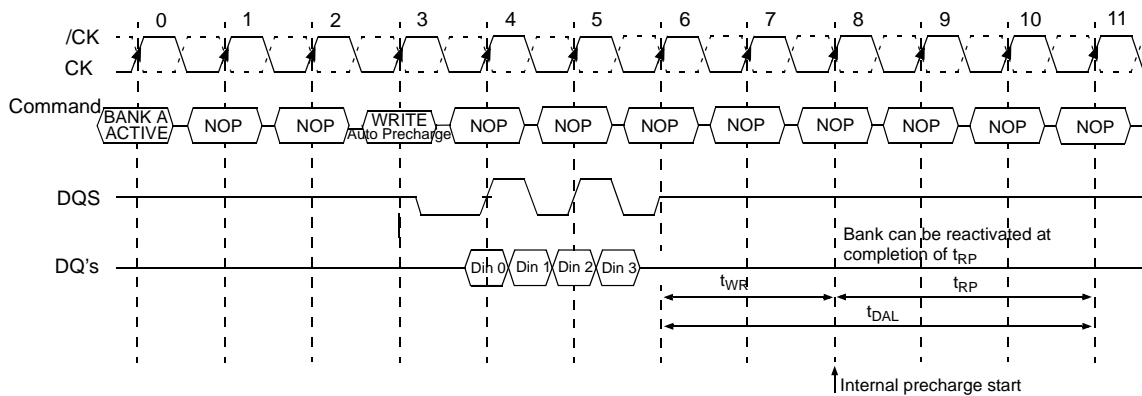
0
1
2
3
4
5
6
7
8
9
10
11

/CK
CK

Command
BANK A ACTIVE
NOP
NOP
WRITE Auto Precharge
NOP
NOP
NOP
NOP
NOP
NOP
NOP
NOP

DQS

Bank can be reactivated at completion of $t_{RP}$

DQ's
Din 0
Din 1
Din 2
Din 3

$t_{WR}$
$t_{RP}$
$t_{DAL}$

Internal precharge start